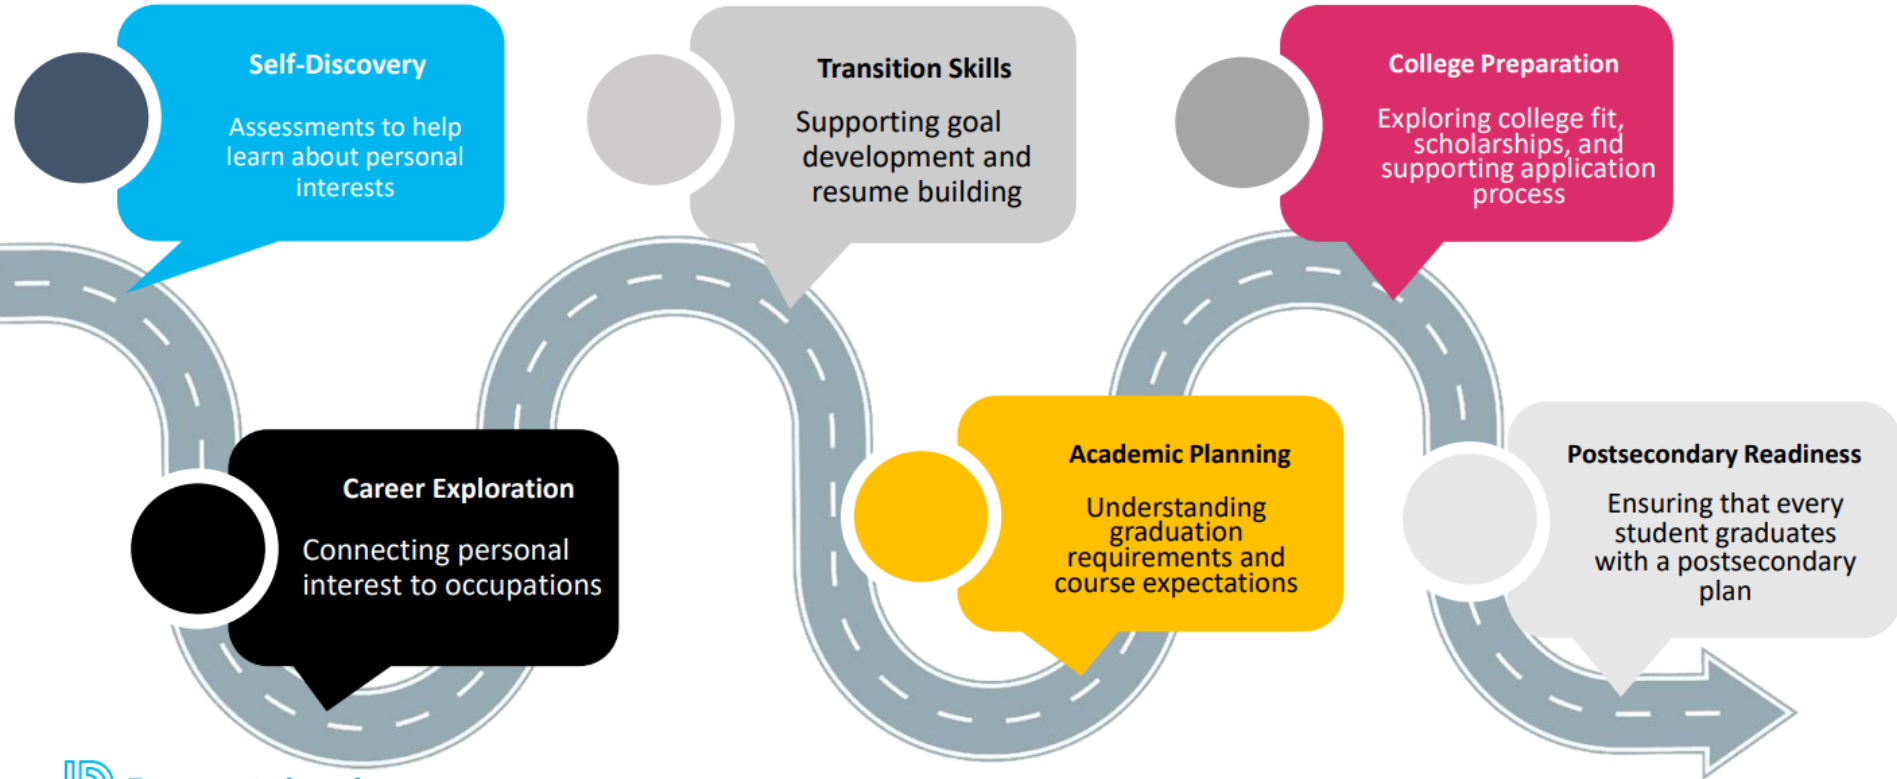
Self-Discovery

Assessments to help learn about personal interests

Transition Skills

Supporting goal development and resume building

College Preparation

Exploring college fit, scholarships, and supporting application process

Career Exploration

Connecting personal interest to occupations

Academic Planning

Understanding graduation requirements and course expectations

Postsecondary Readiness

Ensuring that every student graduates with a postsecondary plan

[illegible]